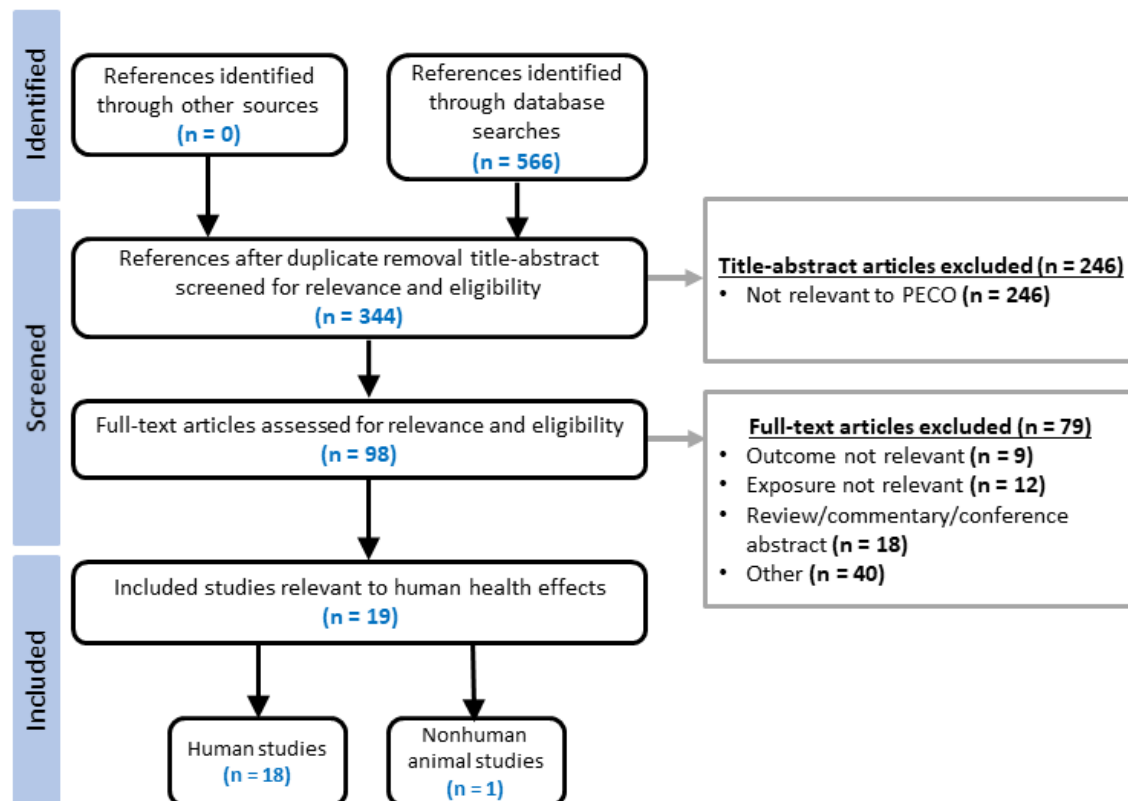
Identified

References identified through other sources
(n = 0)

References identified through database searches
(n = 566)

Screened

References after duplicate removal title-abstract screened for relevance and eligibility
(n = 344)

Title-abstract articles excluded (n = 246)
• Not relevant to PECO (n = 246)

Full-text articles assessed for relevance and eligibility
(n = 98)

Full-text articles excluded (n = 79)
• Outcome not relevant (n = 9)
• Exposure not relevant (n = 12)
• Review/commentary/conference abstract (n = 18)
• Other (n = 40)

Included

Included studies relevant to human health effects
(n = 19)

Human studies
(n = 18)

Nonhuman animal studies
(n = 1)